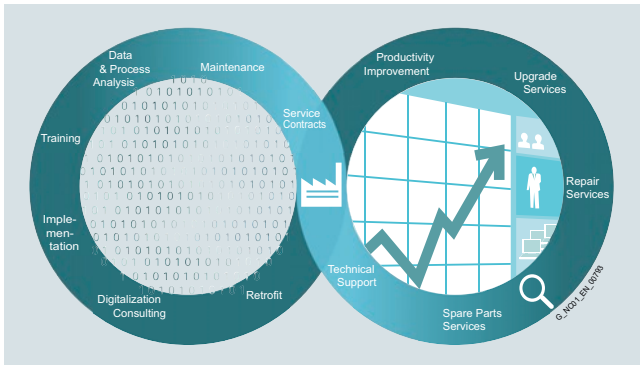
Data & Process Analysis

Maintenance

Training

Service Contracts

Implementation

Digitalization Consulting

Retrofit

Productivity Improvement

Upgrade Services

Repair Services

Technical Support

Spare Parts Services

G_NC01_EN_00793